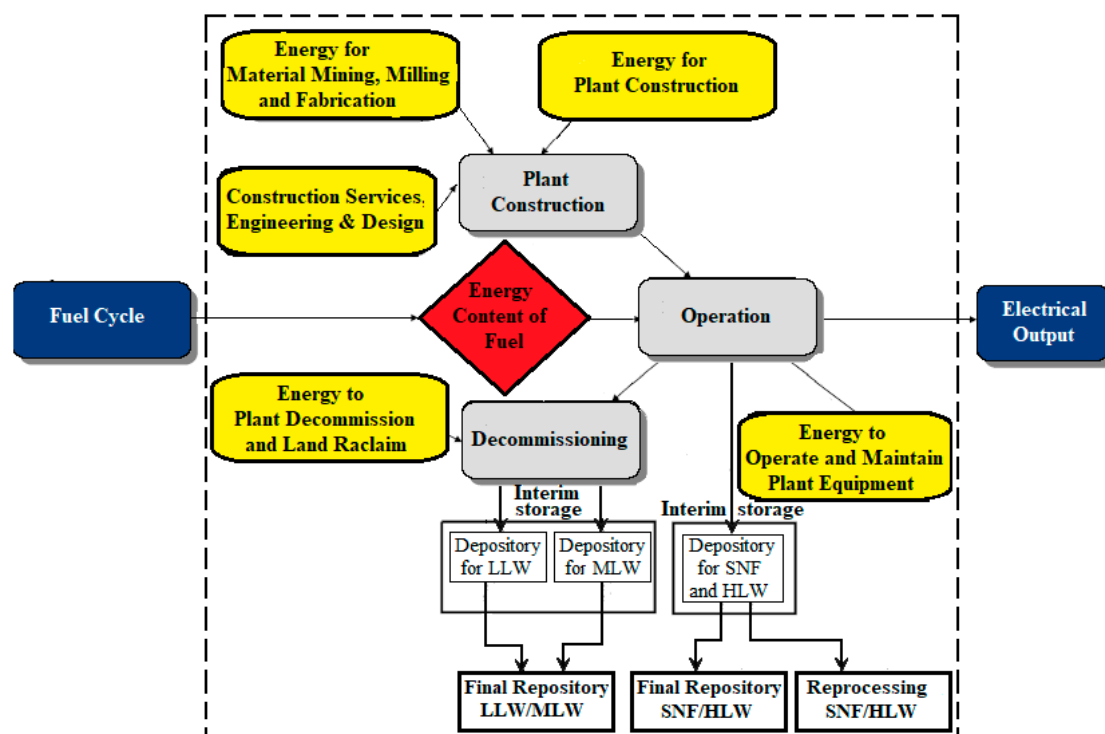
Energy for Material Mining, Milling and Fabrication

Energy for Plant Construction

Construction Services, Engineering & Design

Plant Construction

Fuel Cycle

Energy Content of Fuel

Operation

Electrical Output

Energy to Plant Decommission and Land Raclaim

Decommissioning

Energy to Operate and Maintain Plant Equipment

Interim storage

Interim storage

Depository for LLW

Depository for MLW

Depository for SNF and HLW

Final Repository LLW/MLW

Final Repository SNF/HLW

Reprocessing SNF/HLW